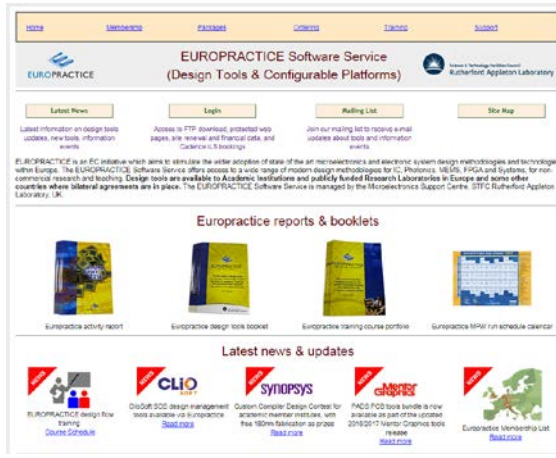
Home | Membership | Packages | Ordering | Training | Support

EUROPRACTICE

EUROPRACTICE Software Service
(Design Tools & Configurable Platforms)

Science & Technology Facilities Council
Rutherford Appleton Laboratory

Latest News
Latest information on design tools updates, new tools, information events

Login
Access to FTP download, protected web pages, site renewal and financial data, and Cadence ILS bookings

Mailing List
Join our mailing list to receive e-mail updates about tools and information events

Site Map

EUROPRACTICE is an EC initiative which aims to stimulate the wider adoption of state of the art microelectronics and electronic system design methodologies and technologies within Europe. The EUROPRACTICE Software Service offers access to a wide range of modern design methodologies for ICs, Photonics, MEMS, FPGA and Systems, for non-commercial research and teaching. **Design tools are available to Academic Institutions and publicly funded Research Laboratories in Europe and some other countries where bilateral agreements are in place.** The EUROPRACTICE Service is managed by the Microelectronics Support Centre, STFC Rutherford Appleton Laboratory, UK.

Europractice reports & booklets

Europractice activity report

Europractice design tools booklet

Europractice training course portfolio

Europractice MPW run schedule calendar

Latest news & updates

NEWS
EUROPRACTICE design flow training
Course Schedule

NEWS
CLIO SOFT
ClioSoft SOS design management tools available via Europractice
Read more

NEWS
SYNOPSYS
Custom Compiler Design Contest for academic member institutes, with free 180nm fabrication as prizes
Read more

NEWS
Mentor Graphics
PADS PCB tools bundle is now available as part of the updated 2016/2017 Mentor Graphics tools release
Read more

NEWS
Europractice Membership List
Read more